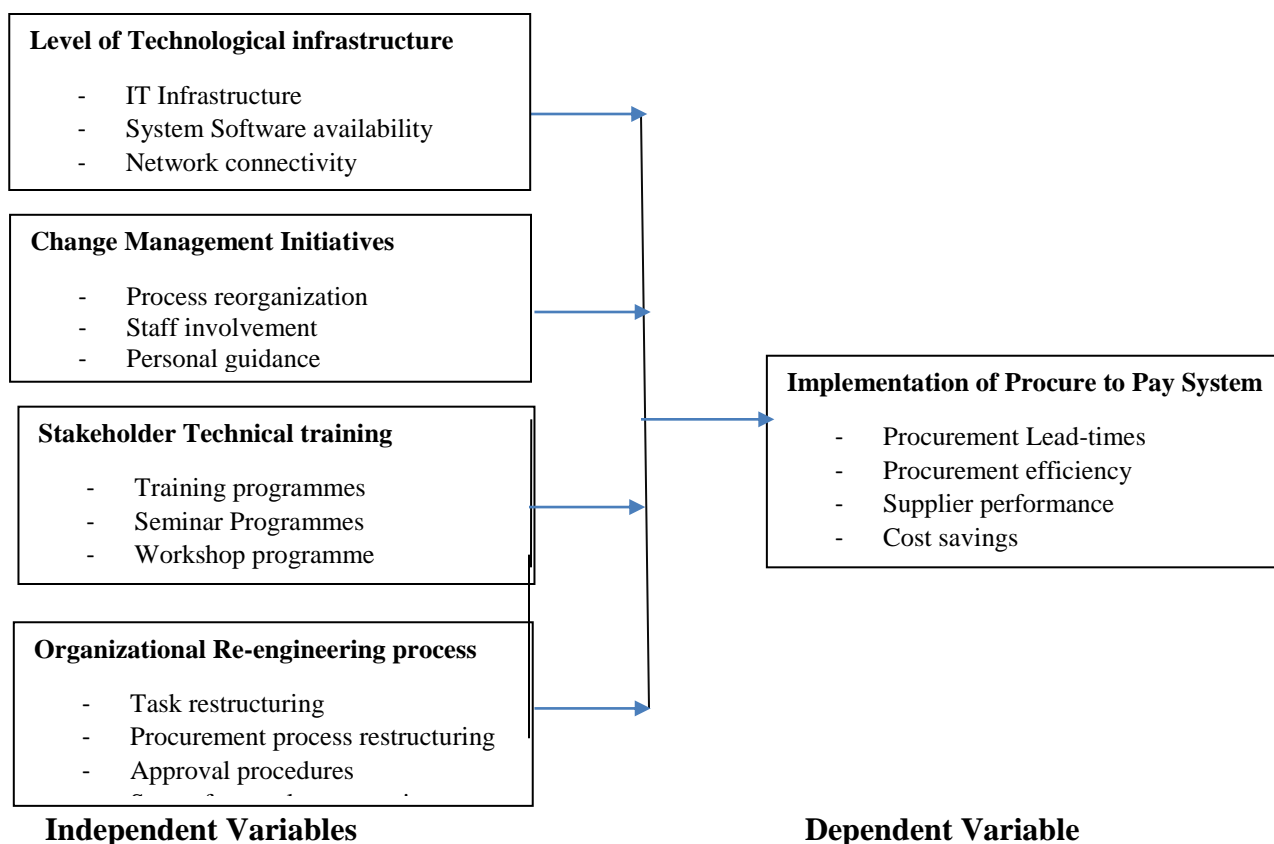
**Level of Technological infrastructure**

- IT Infrastructure
- System Software availability
- Network connectivity

**Change Management Initiatives**

- Process reorganization
- Staff involvement
- Personal guidance

**Stakeholder Technical training**

- Training programmes
- Seminar Programmes
- Workshop programme

**Organizational Re-engineering process**

- Task restructuring
- Procurement process restructuring
- Approval procedures
- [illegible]

**Implementation of Procure to Pay System**

- Procurement Lead-times
- Procurement efficiency
- Supplier performance
- Cost savings

**Independent Variables**

**Dependent Variable**